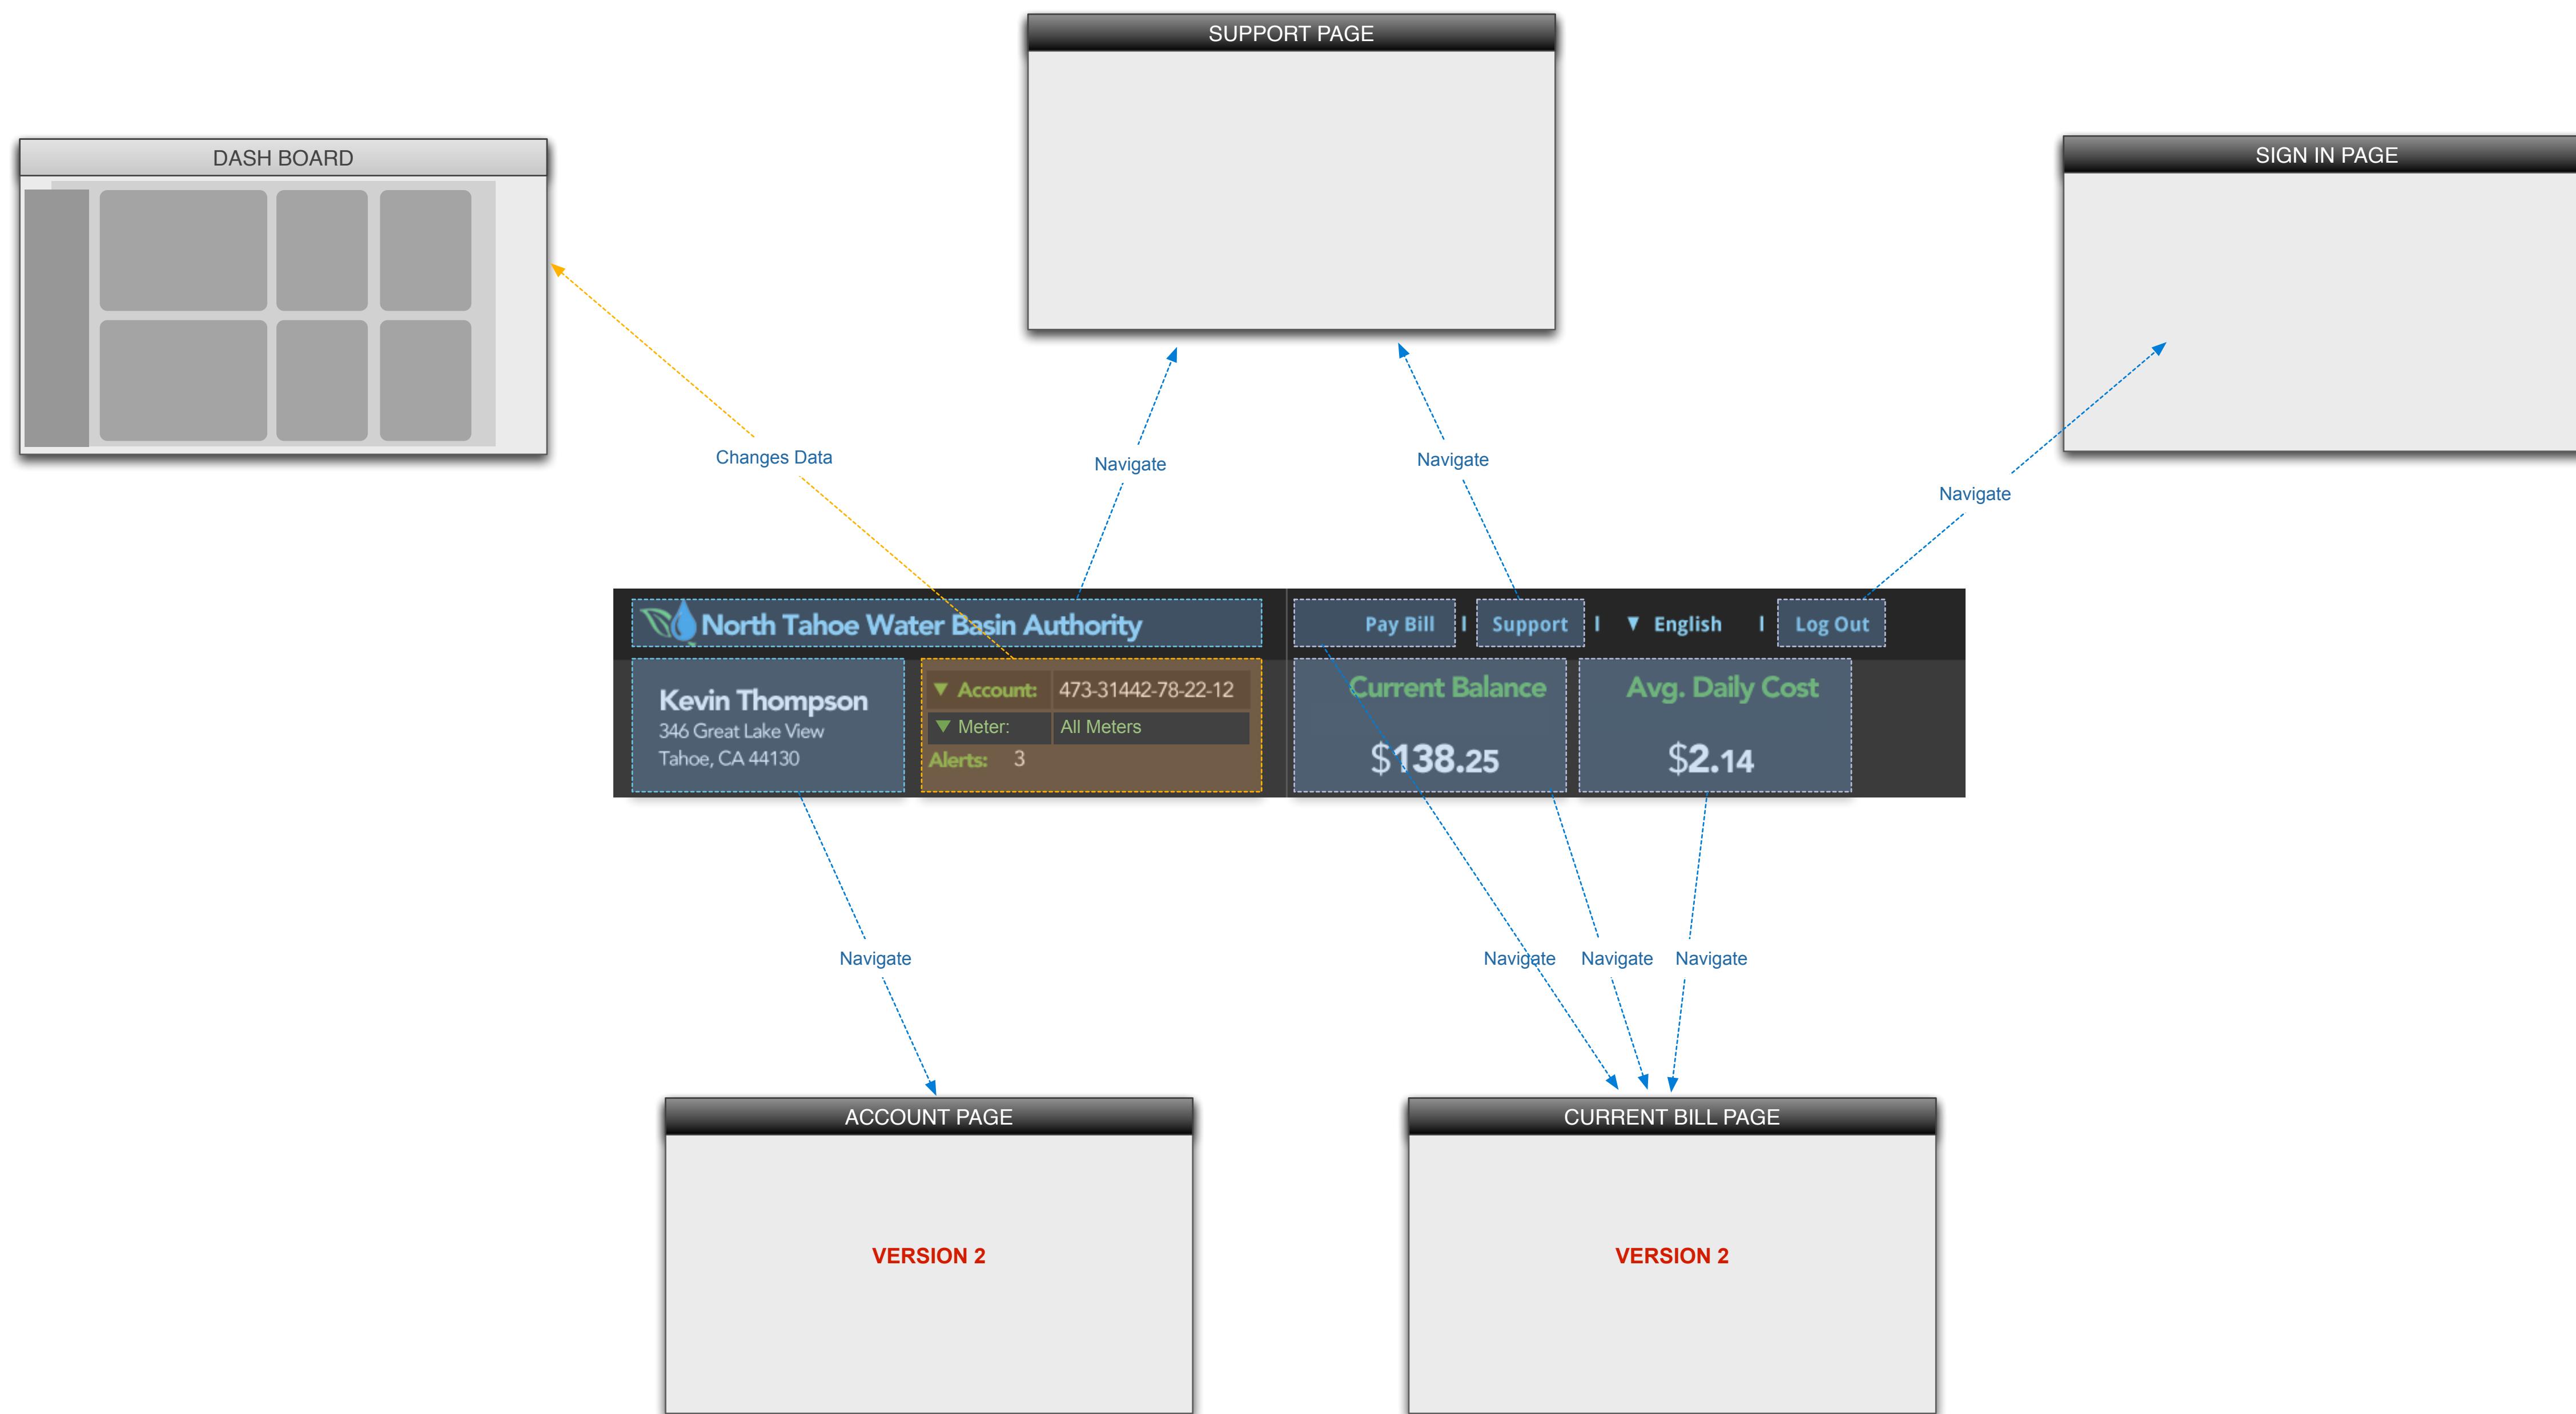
SUPPORT PAGE

DASH BOARD

SIGN IN PAGE

Changes Data

Navigate

Navigate

Navigate

North Tahoe Water Basin Authority

Pay Bill | Support | ▼ English | Log Out

Kevin Thompson
346 Great Lake View
Tahoe, CA 44130

▼ Account: 473-31442-78-22-12
▼ Meter: All Meters
Alerts: 3

Current Balance
$138.25

Avg. Daily Cost
$2.14

Navigate

Navigate

Navigate

Navigate

ACCOUNT PAGE

VERSION 2

CURRENT BILL PAGE

VERSION 2